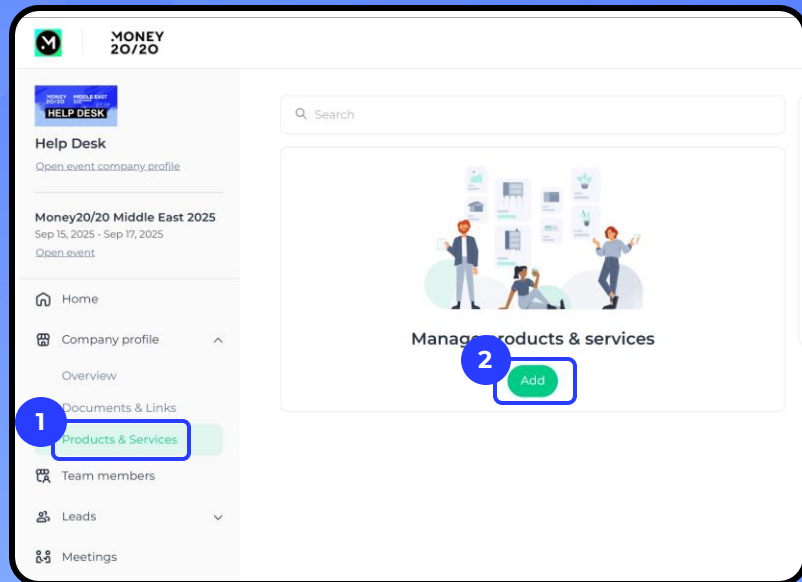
MONEY 20/20

MONEY 20/20 MIDDLE EAST
HELP DESK

Help Desk
Open event company profile

Money20/20 Middle East 2025
Sep 15, 2025 - Sep 17, 2025
Open event

Home
Company profile
Overview
Documents & Links
1
Products & Services
Team members
Leads
Meetings

Search

Manage products & services
2
Add